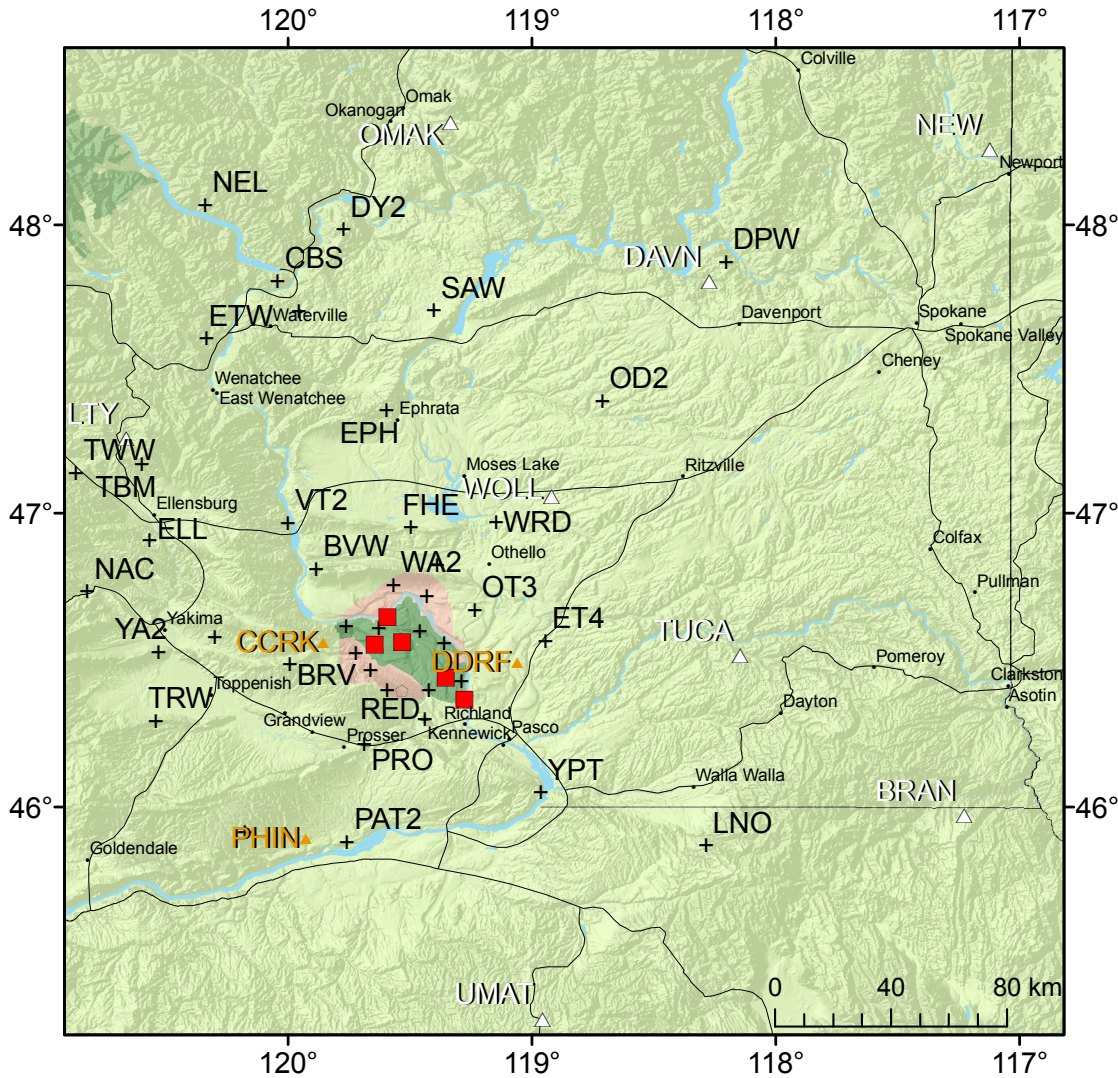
120° 119° 118° 117°

48° 47° 46°

Colville
Omak
Okanogan
OMAK
NEW
Newport
NEL
DY2
DAVN
DPW
CBS
SAW
ETW
Waterville
Davenport
Spokane
Spokane Valley
Cheney
Wenatchee
East Wenatchee
OD2
Ephrata
LTY
EPH
TWW
Moses Lake
Ritzville
TBM
Ellensburg
WOLL
VT2
FHE
ELL
WRD
Colfax
BVW
WA2
Othello
NAC
OT3
Pullman
Yakima
ET4
YA2
CCRK
TUCA
DDRF
Pomeroy
BRV
Clarkston
Toppenish
Asotin
TRW
RED
Richland
Dayton
Grandview
Pasco
Kennewick
Prosser
PRO
YPT
Walla Walla
BRAN
PAT2
LNO
PHIN
Goldendale
UMAT
0 40 80 km